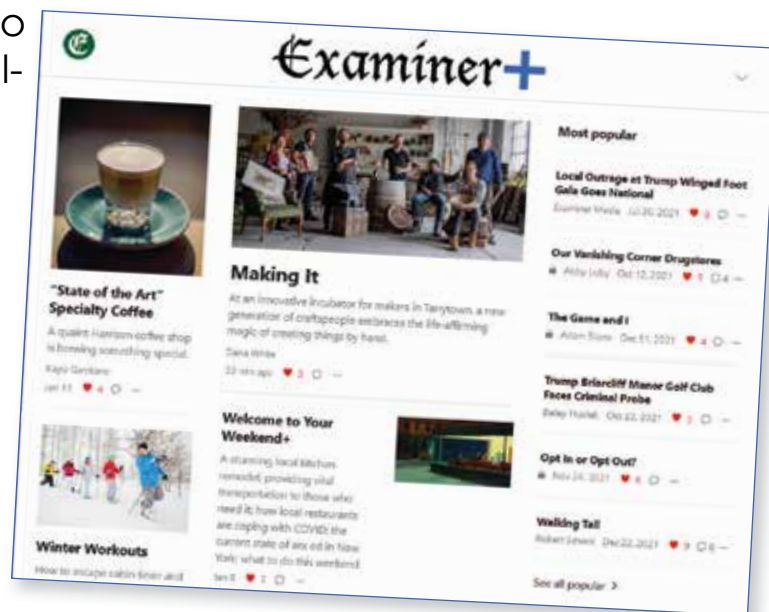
o
l-

Examiner+

"State of the Art" Specialty Coffee

A quaint Harrison coffee shop is brewing something special.

Kaya Gerdano

Jan 11 ♥ 4

Making It

At an innovative incubator for makers in Tarrytown, a new generation of craftspeople embraces the life-affirming magic of creating things by hand.

Dana Wrote

22 hrs ago ♥ 3

Welcome to Your Weekend+

A stunning local kitchen remodel; providing vital transportation to those who need it; how local restaurants are coping with COVID; the current state of art ed in New York; what to do this weekend

Jan 8 ♥ 2

Winter Workouts

How to escape cabin fever and

Most popular

Local Outrage at Trump Winged Foot Gala Goes National

Examiner Media Jul 20, 2021 ♥ 3

Our Vanishing Corner Drugstores

Abby Luby Oct 12, 2021 ♥ 1 4

The Game and I

Adam Stone Dec 11, 2021 ♥ 4

Trump Briarcliff Manor Golf Club Faces Criminal Probe

Betsy Hackel Oct 22, 2021 ♥ 3

Opt In or Opt Out?

Nov 24, 2021 ♥ 6

Walking Tall

Robert Lewis Dec 22, 2021 ♥ 3 6

See all popular >